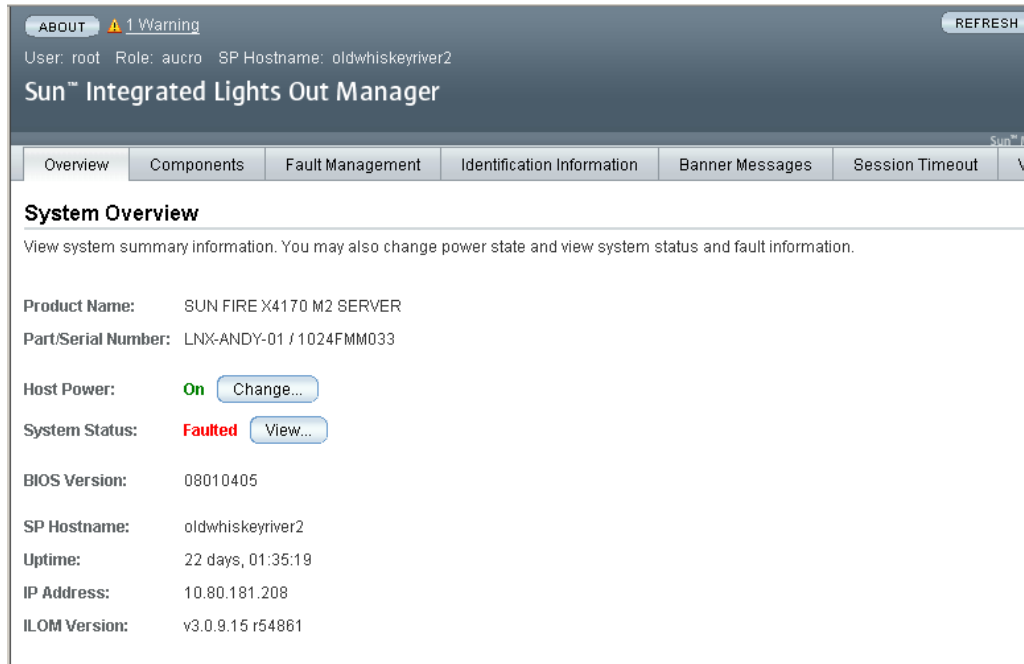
ABOUT 1 Warning

REFRESH

User: root Role: aucro SP Hostname: oldwhiskeyriver2

Sun™ Integrated Lights Out Manager

Sun™ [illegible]

Overview | Components | Fault Management | Identification Information | Banner Messages | Session Timeout | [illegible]

System Overview

View system summary information. You may also change power state and view system status and fault information.

Product Name: SUN FIRE X4170 M2 SERVER

Part/Serial Number: LNX-ANDY-01 / 1024FMM033

Host Power: On Change...

System Status: Faulted View...

BIOS Version: 08010405

SP Hostname: oldwhiskeyriver2

Uptime: 22 days, 01:35:19

IP Address: 10.80.181.208

ILOM Version: v3.0.9.15 r54861